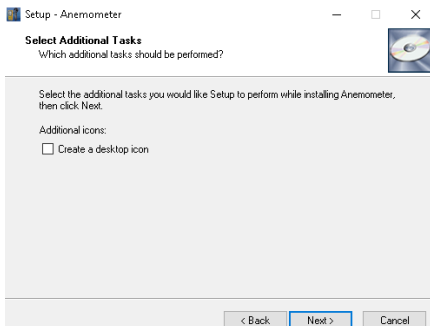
Setup - Anemometer

Select Additional Tasks
Which additional tasks should be performed?

Select the additional tasks you would like Setup to perform while installing Anemometer, then click Next.

Additional icons:

Create a desktop icon

< Back
Next >
Cancel